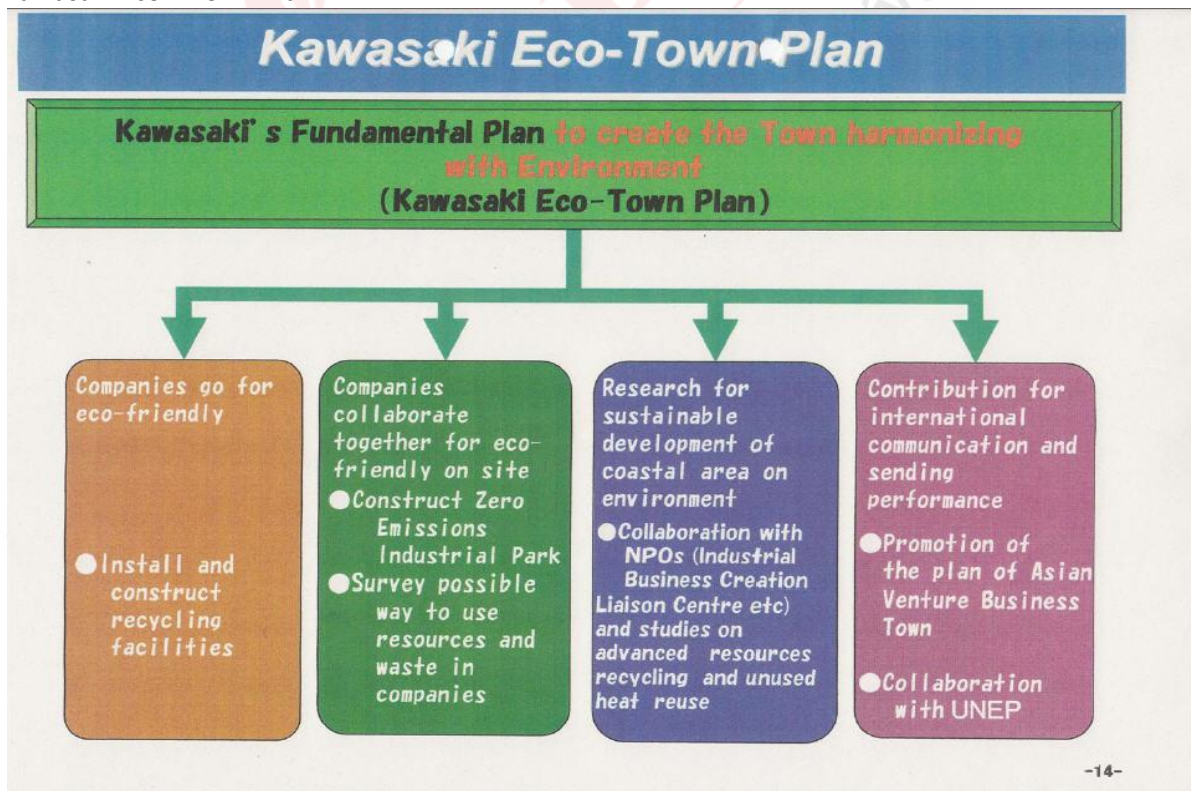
Kawasaki Eco-Town Plan

Kawasaki' s Fundamental Plan to create the Town harmonizing with Environment
(Kawasaki Eco-Town Plan)

Companies go for eco-friendly

●Install and construct recycling facilities

Companies collaborate together for eco-friendly on site

●Construct Zero Emissions Industrial Park

●Survey possible way to use resources and waste in companies

Research for sustainable development of coastal area on environment

●Collaboration with NPOs (Industrial Business Creation Liaison Centre etc) and studies on advanced resources recycling and unused heat reuse

Contribution for international communication and sending performance

●Promotion of the plan of Asian Venture Business Town

●Collaboration with UNEP

-14-